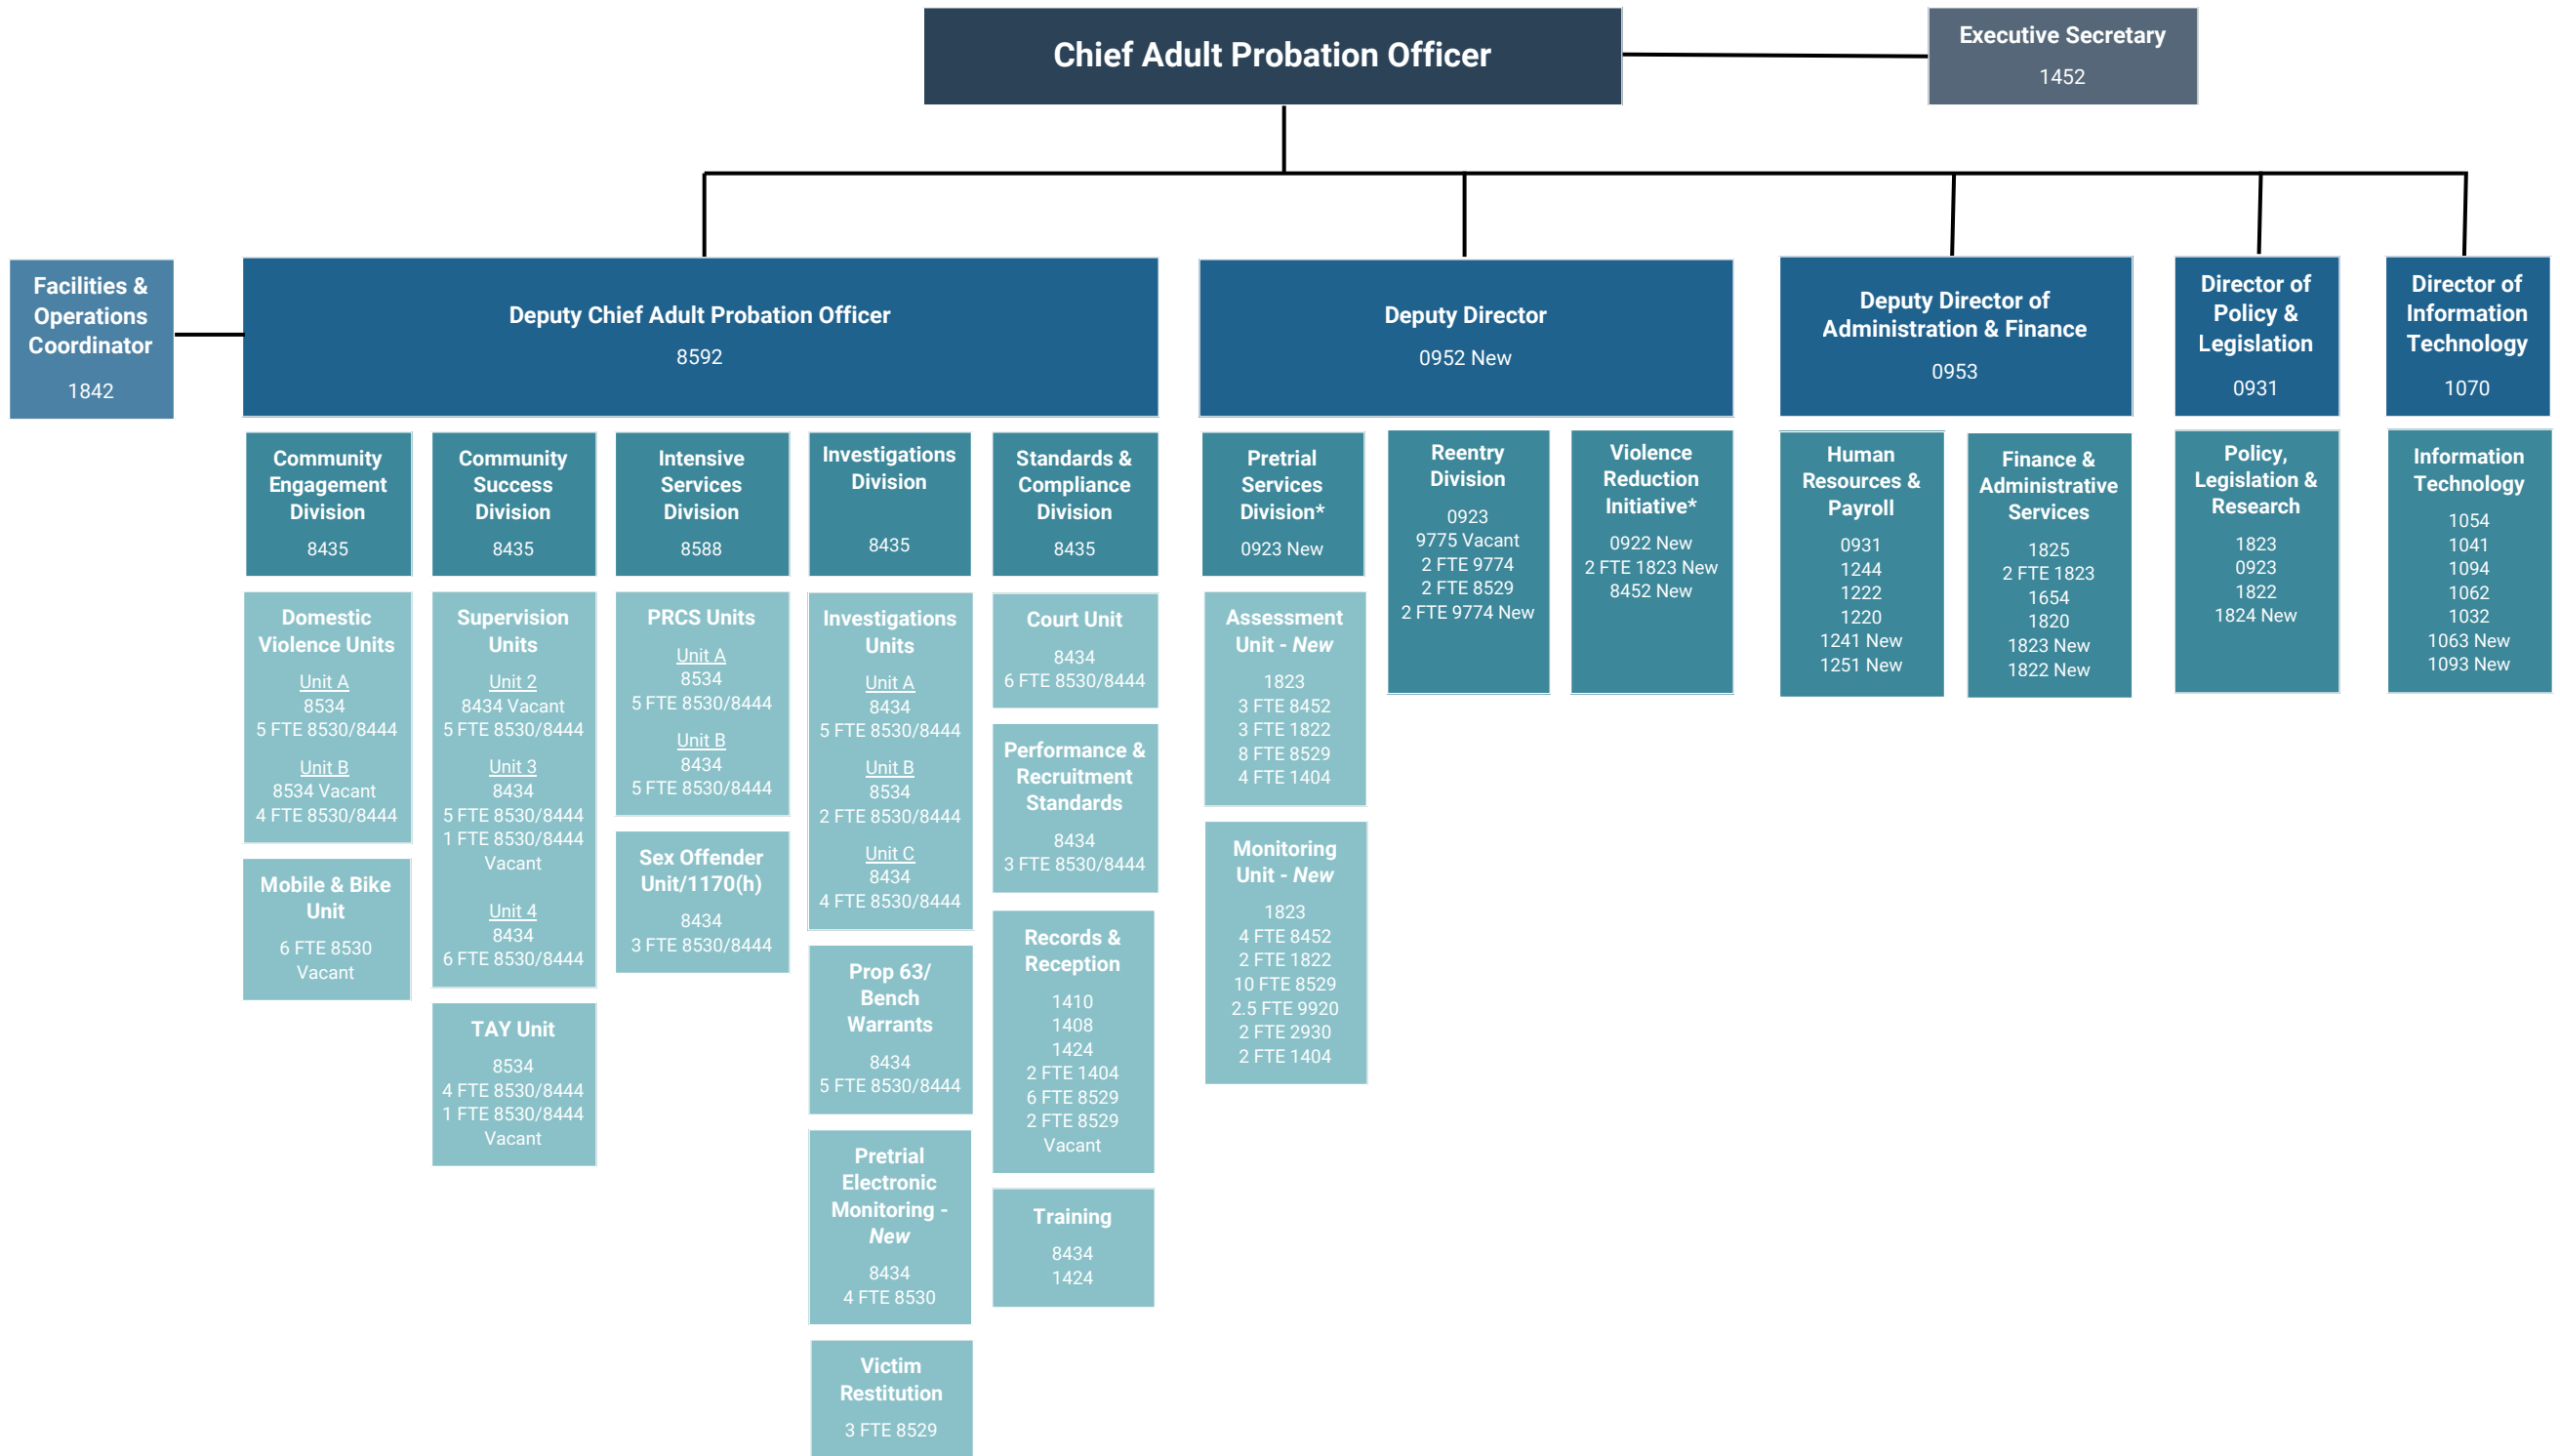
Chief Adult Probation Officer

Executive Secretary
1452

Facilities & Operations Coordinator
1842

Deputy Chief Adult Probation Officer
8592

Deputy Director
0952 New

Deputy Director of Administration & Finance
0953

Director of Policy & Legislation
0931

Director of Information Technology
1070

Community Engagement Division
8435

Domestic Violence Units
Unit A
8534
5 FTE 8530/8444
Unit B
8534 Vacant
4 FTE 8530/8444

Mobile & Bike Unit
6 FTE 8530
Vacant

Community Success Division
8435

Supervision Units
Unit 2
8434 Vacant
5 FTE 8530/8444
Unit 3
8434
5 FTE 8530/8444
1 FTE 8530/8444
Vacant
Unit 4
8434
6 FTE 8530/8444

TAY Unit
8534
4 FTE 8530/8444
1 FTE 8530/8444
Vacant

Intensive Services Division
8588

PRCS Units
Unit A
8534
5 FTE 8530/8444
Unit B
8434
5 FTE 8530/8444

Sex Offender Unit/1170(h)
8434
3 FTE 8530/8444

Investigations Division
8435

Investigations Units
Unit A
8434
5 FTE 8530/8444
Unit B
8534
2 FTE 8530/8444
Unit C
8434
4 FTE 8530/8444

Prop 63/ Bench Warrants
8434
5 FTE 8530/8444

Pretrial Electronic Monitoring - New
8434
4 FTE 8530

Victim Restitution
3 FTE 8529

Standards & Compliance Division
8435

Court Unit
8434
6 FTE 8530/8444

Performance & Recruitment Standards
8434
3 FTE 8530/8444

Records & Reception
1410
1408
1424
2 FTE 1404
6 FTE 8529
2 FTE 8529
Vacant

Training
8434
1424

Pretrial Services Division*
0923 New

Assessment Unit - New
1823
3 FTE 8452
3 FTE 1822
8 FTE 8529
4 FTE 1404

Monitoring Unit - New
1823
4 FTE 8452
2 FTE 1822
10 FTE 8529
2.5 FTE 9920
2 FTE 2930
2 FTE 1404

Reentry Division
0923
9775 Vacant
2 FTE 9774
2 FTE 8529
2 FTE 9774 New

Violence Reduction Initiative*
0922 New
2 FTE 1823 New
8452 New

Human Resources & Payroll
0931
1244
1222
1220
1241 New
1251 New

Finance & Administrative Services
1825
2 FTE 1823
1654
1820
1823 New
1822 New

Policy, Legislation & Research
1823
0923
1822
1824 New

Information Technology
1054
1041
1094
1062
1032
1063 New
1093 New